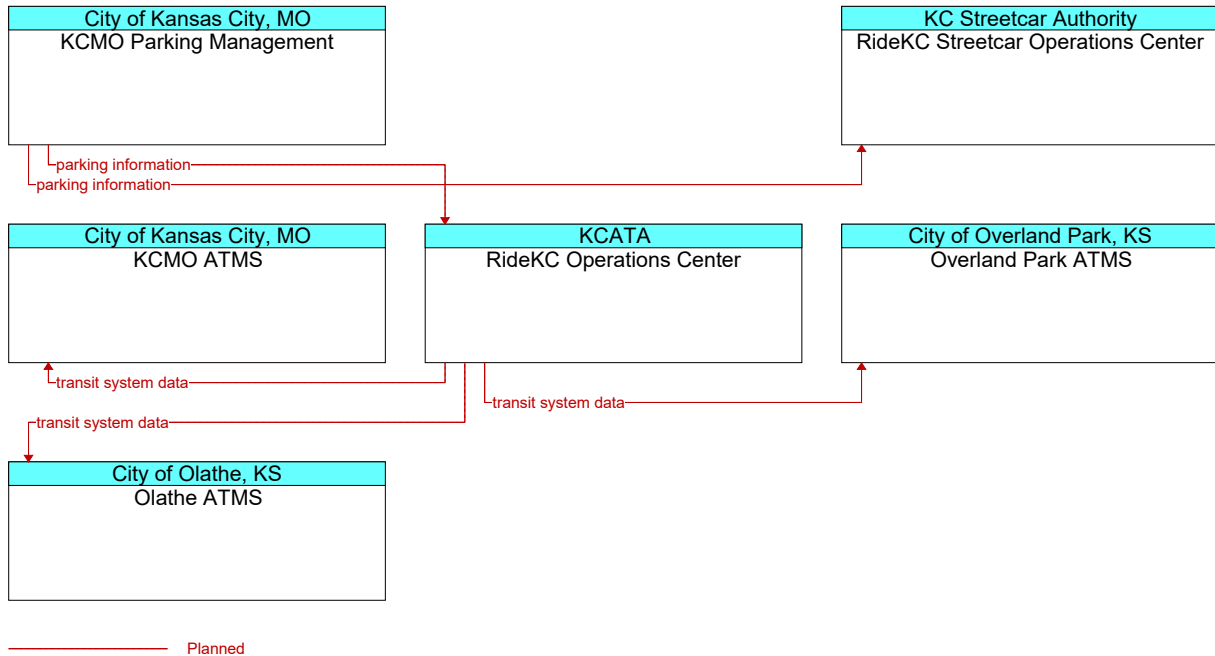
City of Kansas City, MO
KCMO Parking Management

KC Streetcar Authority
RideKC Streetcar Operations Center

parking information
parking information

City of Kansas City, MO
KCMO ATMS

KCATA
RideKC Operations Center

City of Overland Park, KS
Overland Park ATMS

transit system data
transit system data
transit system data

City of Olathe, KS
Olathe ATMS

Planned